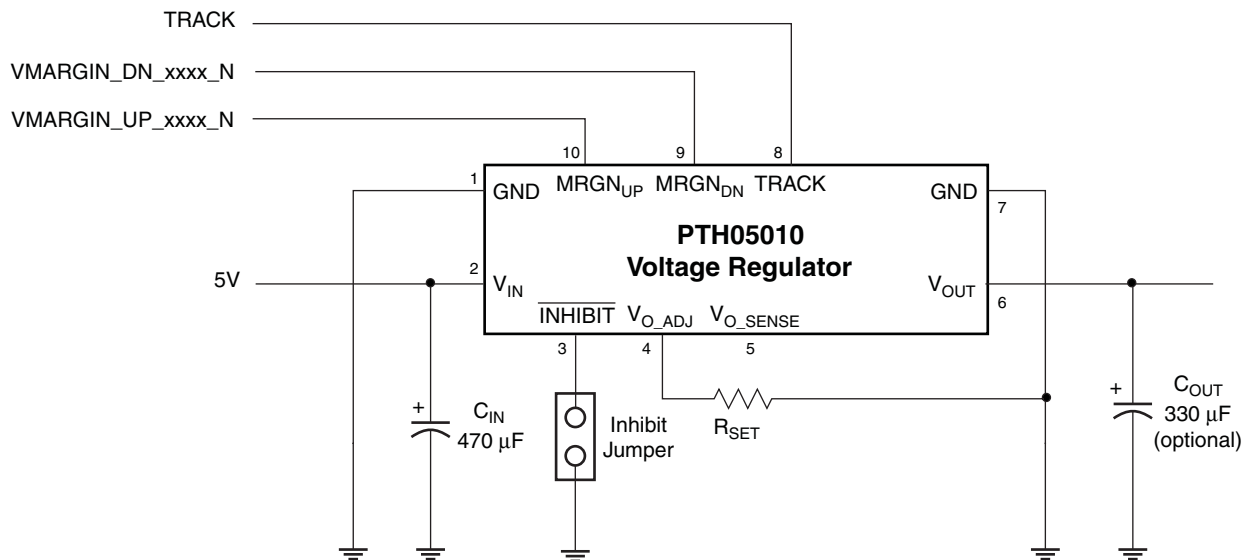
TRACK

VMARGIN_DN_xxxx_N

VMARGIN_UP_xxxx_N

10 9 8

1 GND $MRGN_{UP}$ $MRGN_{DN}$ TRACK GND 7

PTH05010
Voltage Regulator

5V 2 $V_{IN}$ $V_{OUT}$ 6

$\overline{INHIBIT}$ $V_{O\_ADJ}$ $V_{O\_SENSE}$

3 4 5

+ $C_{IN}$ 470 μF

Inhibit Jumper

$R_{SET}$

+ $C_{OUT}$ 330 μF (optional)